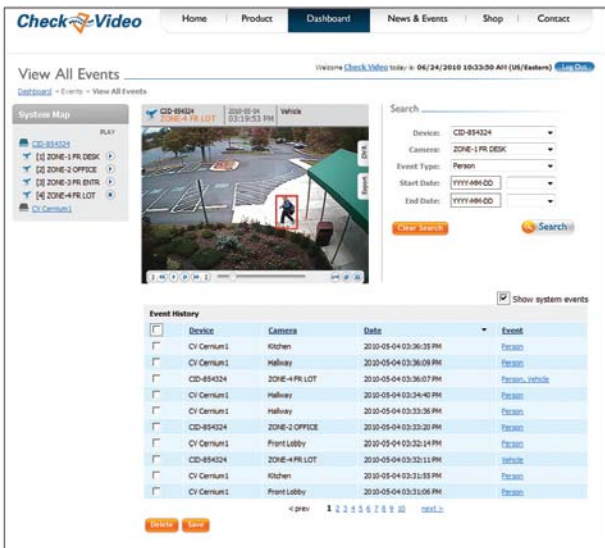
Check Video

Home | Product | Dashboard | News & Events | Shop | Contact

View All Events

Welcome Check Video today is: 06/24/2010 10:33:50 AM (US/Eastern) Log Out

Dashboard > Events > View All Events

System Map

PLAY

CID-854324

[1] ZONE-1 FR DESK

[2] ZONE-2 OFFICE

[3] ZONE-3 FR ENTR

[4] ZONE-4 FR LOT

CV Cernium1

CID-854324 ZONE-4 FR LOT

2010-05-04 03:19:53 PM

Vehicle

DVR

Event

Search

Device: CID-854324

Camera: ZONE-1 FR DESK

Event Type: Person

Start Date: YYYY-MM-DD

End Date: YYYY-MM-DD

Clear Search

Search

Show system events

Event History

| | Device | Camera | Date | Event |
|---|---|---|---|---|
| | CV Cernium1 | Kitchen | 2010-05-04 03:36:35 PM | Person |
| | CV Cernium1 | Hallway | 2010-05-04 03:36:09 PM | Person |
| | CID-854324 | ZONE-4 FR LOT | 2010-05-04 03:36:07 PM | Person, Vehicle |
| | CV Cernium1 | Hallway | 2010-05-04 03:34:40 PM | Person |
| | CV Cernium1 | Hallway | 2010-05-04 03:33:36 PM | Person |
| | CID-854324 | ZONE-2 OFFICE | 2010-05-04 03:33:20 PM | Person |
| | CV Cernium1 | Front Lobby | 2010-05-04 03:32:14 PM | Person |
| | CID-854324 | ZONE-4 FR LOT | 2010-05-04 03:32:11 PM | Vehicle |
| | CV Cernium1 | Kitchen | 2010-05-04 03:31:55 PM | Person |
| | CV Cernium1 | Front Lobby | 2010-05-04 03:31:06 PM | Person |

< prev 1 2 3 4 5 6 7 8 9 10 next >

Delete Save